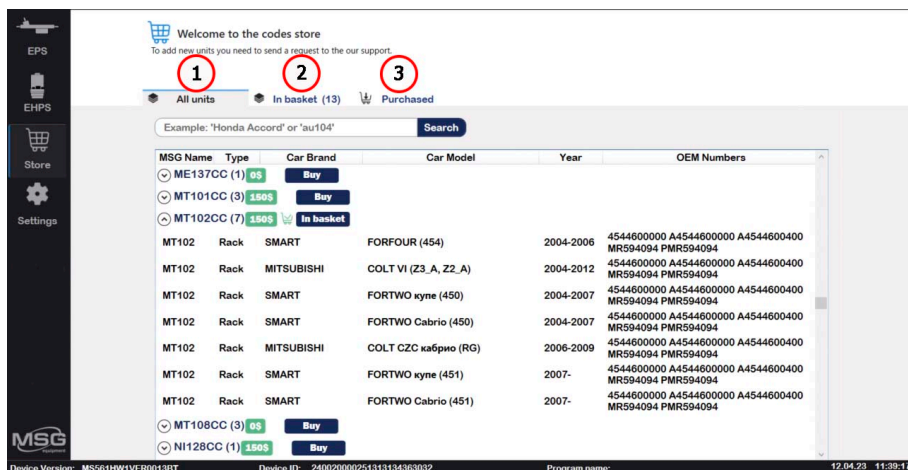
EPS

EHPS

Store

Settings

Welcome to the codes store
To add new units you need to send a request to the our support.

1 2 3

All units In basket (13) Purchased

Example: 'Honda Accord' or 'au104' Search

| MSG Name | Type | Car Brand | Car Model | Year | OEM Numbers |
|---|---|---|---|---|---|
| ME137CC (1) 0$ Buy | | | | | |
| MT101CC (3) 150$ Buy | | | | | |
| MT102CC (7) 150$ In basket | | | | | |
| MT102 | Rack | SMART | FORFOUR (454) | 2004-2006 | 4544600000 A4544600000 A4544600400 MR594094 PMR594094 |
| MT102 | Rack | MITSUBISHI | COLT VI (Z3_A, Z2_A) | 2004-2012 | 4544600000 A4544600000 A4544600400 MR594094 PMR594094 |
| MT102 | Rack | SMART | FORTWO купе (450) | 2004-2007 | 4544600000 A4544600000 A4544600400 MR594094 PMR594094 |
| MT102 | Rack | SMART | FORTWO Cabrio (450) | 2004-2007 | 4544600000 A4544600000 A4544600400 MR594094 PMR594094 |
| MT102 | Rack | MITSUBISHI | COLT CZC кабрио (RG) | 2006-2009 | 4544600000 A4544600000 A4544600400 MR594094 PMR594094 |
| MT102 | Rack | SMART | FORTWO купе (451) | 2007- | 4544600000 A4544600000 A4544600400 MR594094 PMR594094 |
| MT102 | Rack | SMART | FORTWO Cabrio (451) | 2007- | 4544600000 A4544600000 A4544600400 MR594094 PMR594094 |
| MT108CC (3) 0$ Buy | | | | | |
| NI128CC (1) 150$ Buy | | | | | |

MSG

Device Version: MS561HW1VER0013BT Device ID: 240020000251313134363032 Program name: 12.04.23 11:39:1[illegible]